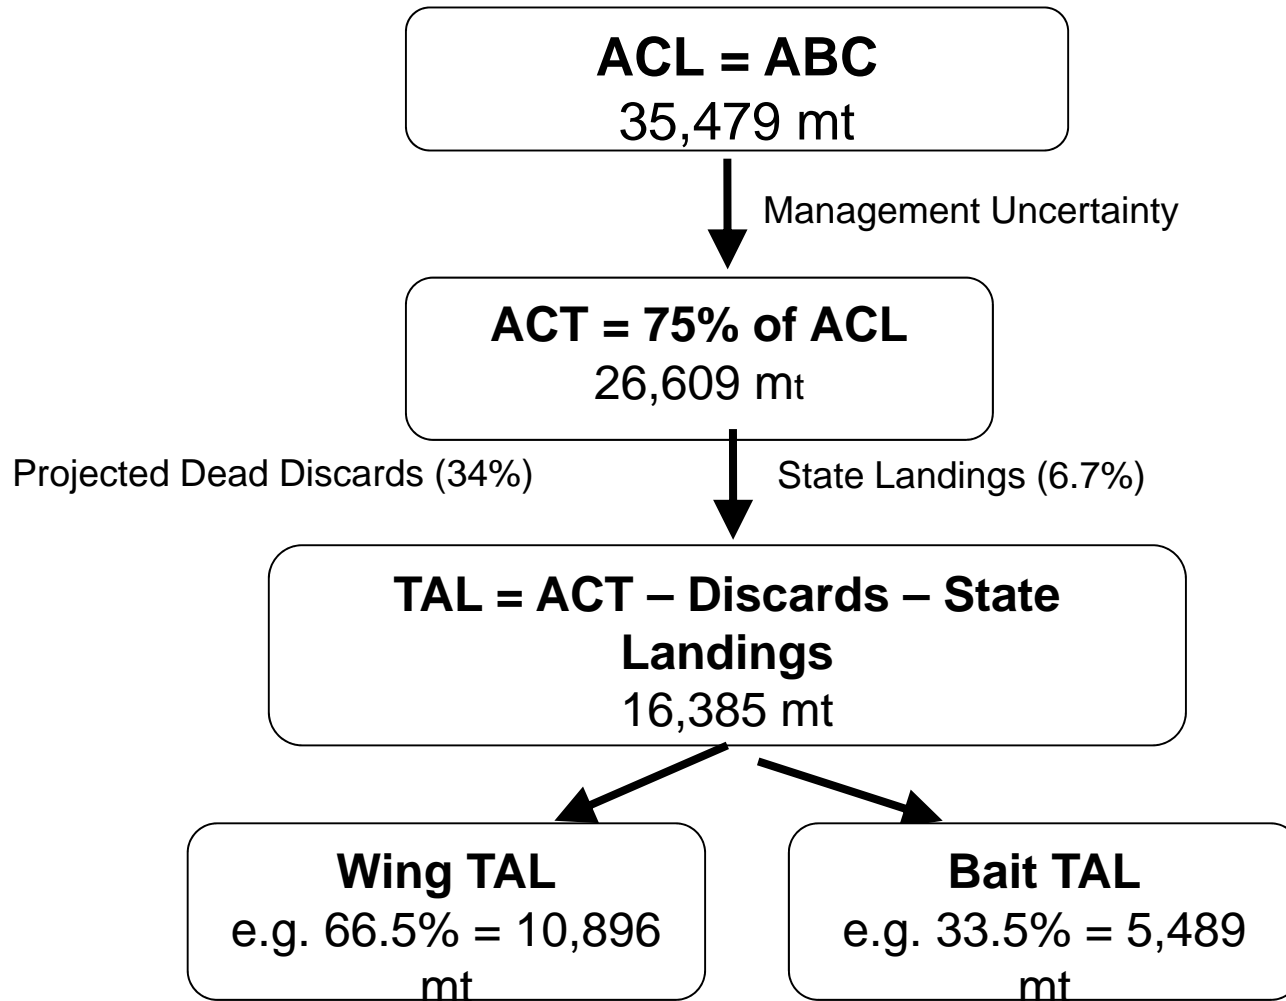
**ACL = ABC**
35,479 mt

Management Uncertainty

**ACT = 75% of ACL**
26,609 mt

Projected Dead Discards (34%)

State Landings (6.7%)

**TAL = ACT – Discards – State Landings**
16,385 mt

**Wing TAL**
e.g. 66.5% = 10,896 mt

**Bait TAL**
e.g. 33.5% = 5,489 mt